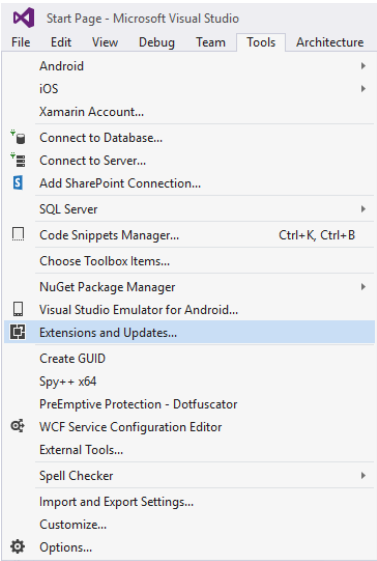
Start Page - Microsoft Visual Studio

File Edit View Debug Team Tools Architecture

Android
iOS
Xamarin Account...
Connect to Database...
Connect to Server...
Add SharePoint Connection...
SQL Server
Code Snippets Manager... Ctrl+K, Ctrl+B
Choose Toolbox Items...
NuGet Package Manager
Visual Studio Emulator for Android...
Extensions and Updates...
Create GUID
Spy++ x64
PreEmptive Protection - Dotfuscator
WCF Service Configuration Editor
External Tools...
Spell Checker
Import and Export Settings...
Customize...
Options...